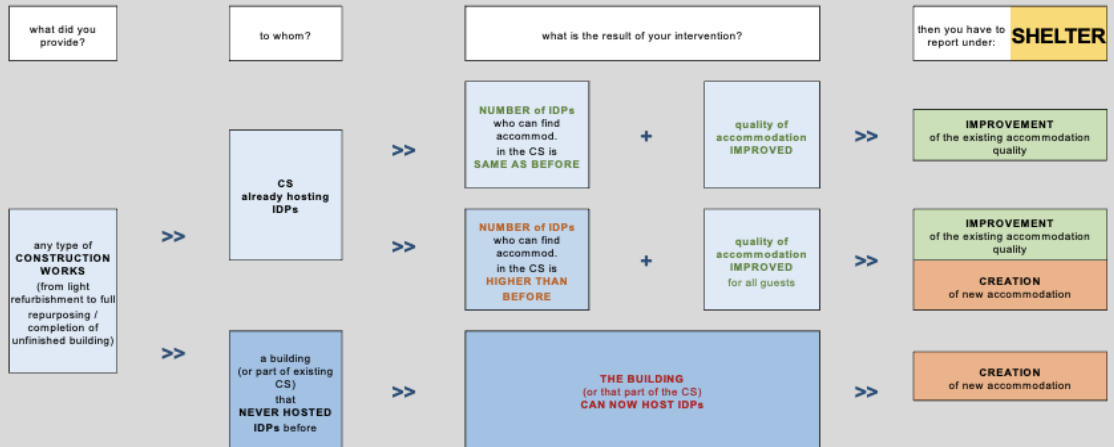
what did you provide?

to whom?

what is the result of your intervention?

then you have to report under: SHELTER

any type of CONSTRUCTION WORKS (from light refurbishment to full repurposing / completion of unfinished building)

>>

CS already hosting IDPs

>>

NUMBER of IDPs who can find accommod. in the CS is SAME AS BEFORE

+

quality of accommodation IMPROVED

>>

IMPROVEMENT of the existing accommodation quality

>>

NUMBER of IDPs who can find accommod. in the CS is HIGHER THAN BEFORE

+

quality of accommodation IMPROVED for all guests

>>

IMPROVEMENT of the existing accommodation quality

CREATION of new accommodation

>>

a building (or part of existing CS) that NEVER HOSTED IDPs before

>>

THE BUILDING (or that part of the CS) CAN NOW HOST IDPs

>>

CREATION of new accommodation